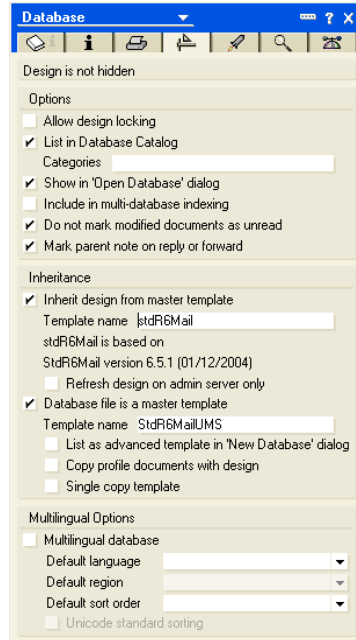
Database

? X

i

Design is not hidden

Options

Allow design locking

✔ List in Database Catalog

Categories

✔ Show in 'Open Database' dialog

Include in multi-database indexing

✔ Do not mark modified documents as unread

✔ Mark parent note on reply or forward

Inheritance

✔ Inherit design from master template

Template name stdR6Mail

stdR6Mail is based on

StdR6Mail version 6.5.1 (01/12/2004)

Refresh design on admin server only

✔ Database file is a master template

Template name StdR6MailUMS

List as advanced template in 'New Database' dialog

Copy profile documents with design

Single copy template

Multilingual Options

Multilingual database

Default language

Default region

Default sort order

Unicode standard sorting